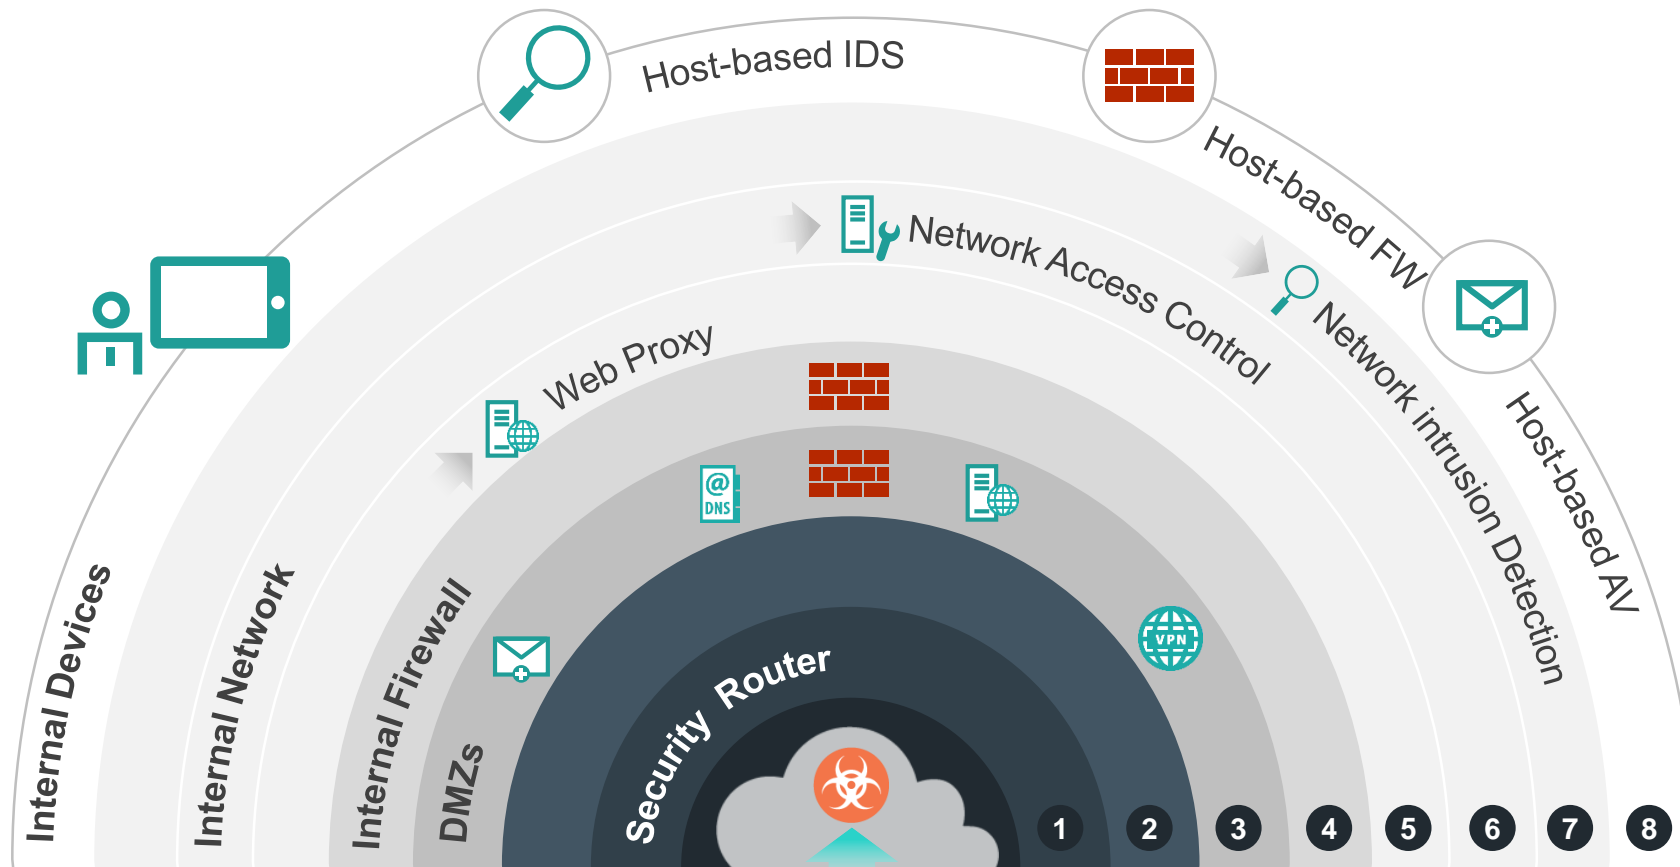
Host-based IDS

Host-based FW

Host-based AV

Network Access Control

Network intrusion Detection

Web Proxy

Internal Devices

Internal Network

Internal Firewall

DMZs

Security Router

DNS

VPN

1 2 3 4 5 6 7 8